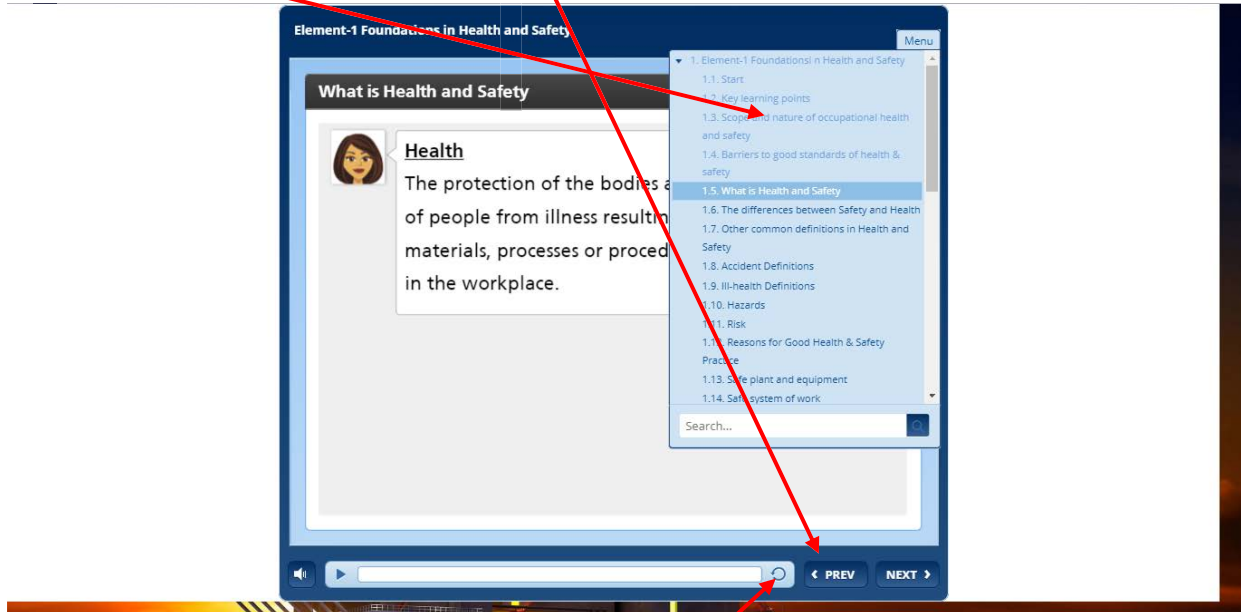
Element-1 Foundations in Health and Safety

Menu

What is Health and Safety

Health

The protection of the bodies a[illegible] of people from illness resultin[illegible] materials, processes or proced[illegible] in the workplace.

1. Element-1 Foundationsi n Health and Safety
1.1. Start
1.2. Key learning points
1.3. Scope and nature of occupational health and safety
1.4. Barriers to good standards of health & safety
1.5. What is Health and Safety
1.6. The differences between Safety and Health
1.7. Other common definitions in Health and Safety
1.8. Accident Definitions
1.9. Ill-health Definitions
1.10. Hazards
1.11. Risk
1.12. Reasons for Good Health & Safety Practice
1.13. Safe plant and equipment
1.14. Safe system of work

Search...

PREV

NEXT